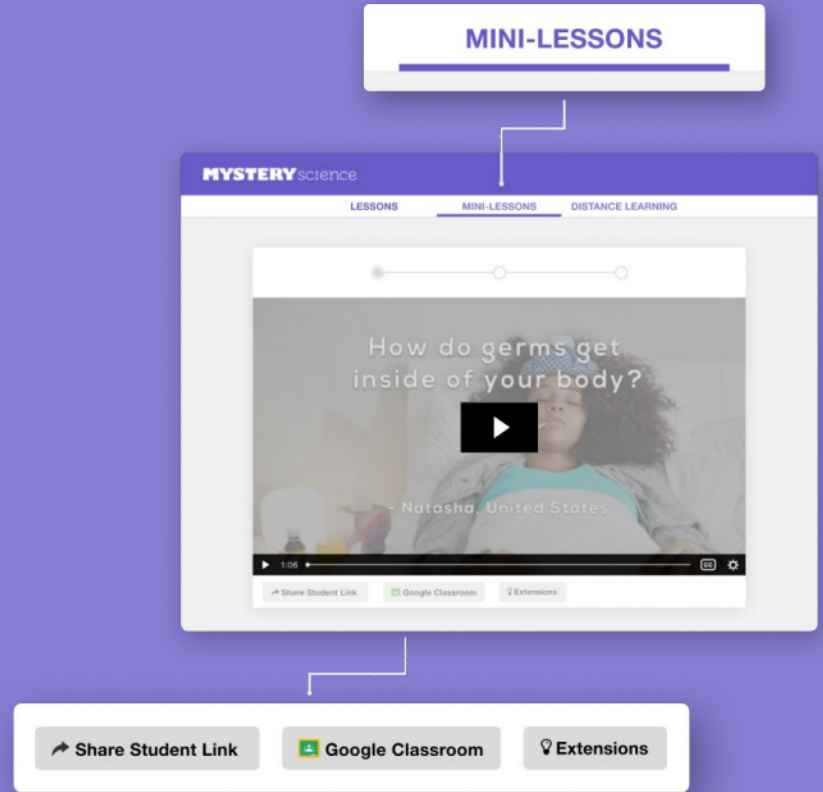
MINI-LESSONS

MYSTERY science

LESSONS MINI-LESSONS DISTANCE LEARNING

How do germs get inside of your body?

- Natasha, United States

1:06

CC

Share Student Link Google Classroom Extensions

Share Student Link Google Classroom Extensions